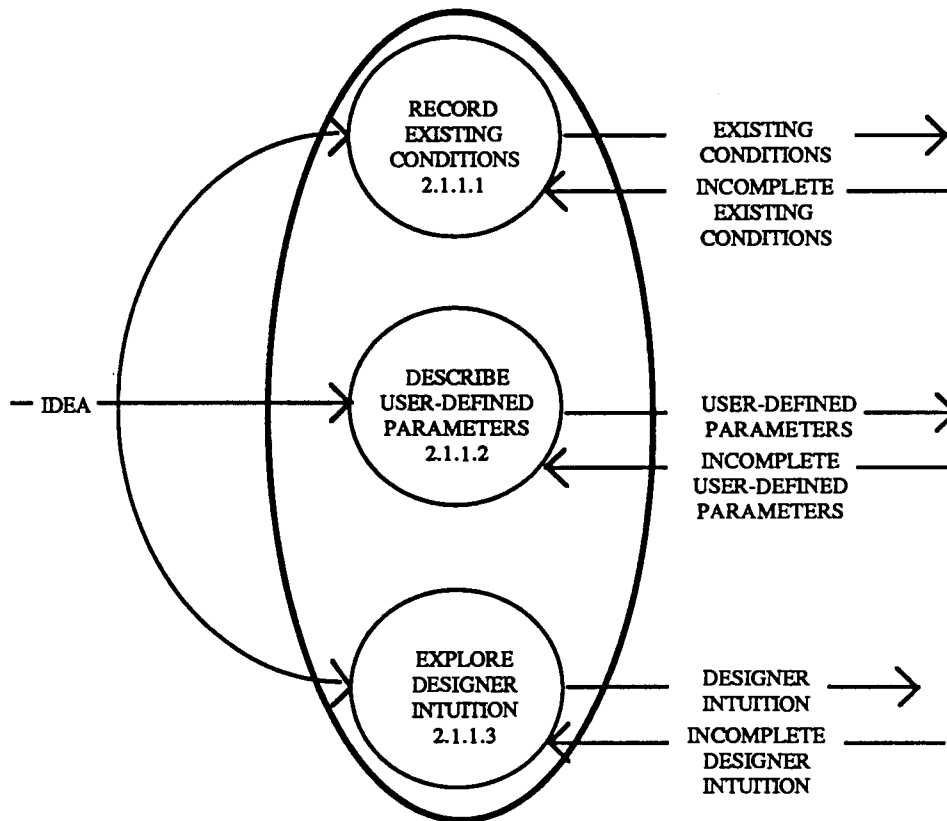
RECORD EXISTING CONDITIONS 2.1.1.1

EXISTING CONDITIONS

INCOMPLETE EXISTING CONDITIONS

IDEA

DESCRIBE USER-DEFINED PARAMETERS 2.1.1.2

USER-DEFINED PARAMETERS

INCOMPLETE USER-DEFINED PARAMETERS

EXPLORE DESIGNER INTUITION 2.1.1.3

DESIGNER INTUITION

INCOMPLETE DESIGNER INTUITION